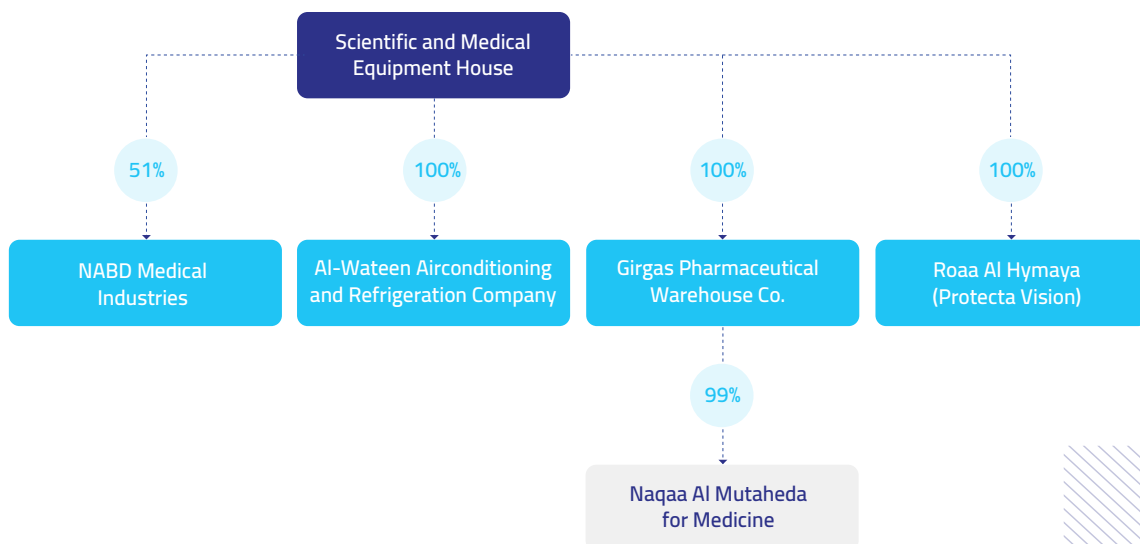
Scientific and Medical Equipment House

51%

100%

100%

100%

NABD Medical Industries

Al-Wateen Airconditioning and Refrigeration Company

Girgas Pharmaceutical Warehouse Co.

Roaa Al Hymaya (Protecta Vision)

99%

Naqaa Al Mutaheda for Medicine